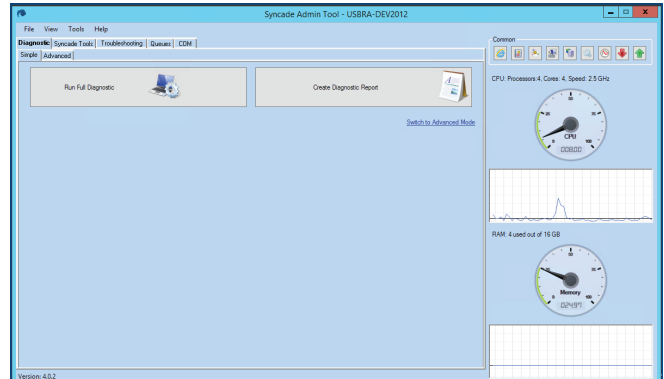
Syncade Admin Tool - USBRA-DEV2012

File View Tools Help

Diagnostic Syncade Tools Troubleshooting Queues CDM

Simple Advanced

Run Full Diagnostic

Create Diagnostic Report

Switch to Advanced Mode

Common

CPU: Processors:4, Cores: 4, Speed: 2.5 GHz

CPU

000.00

RAM: 4 used out of 16 GB

Memory

02497

Version: 4.0.2